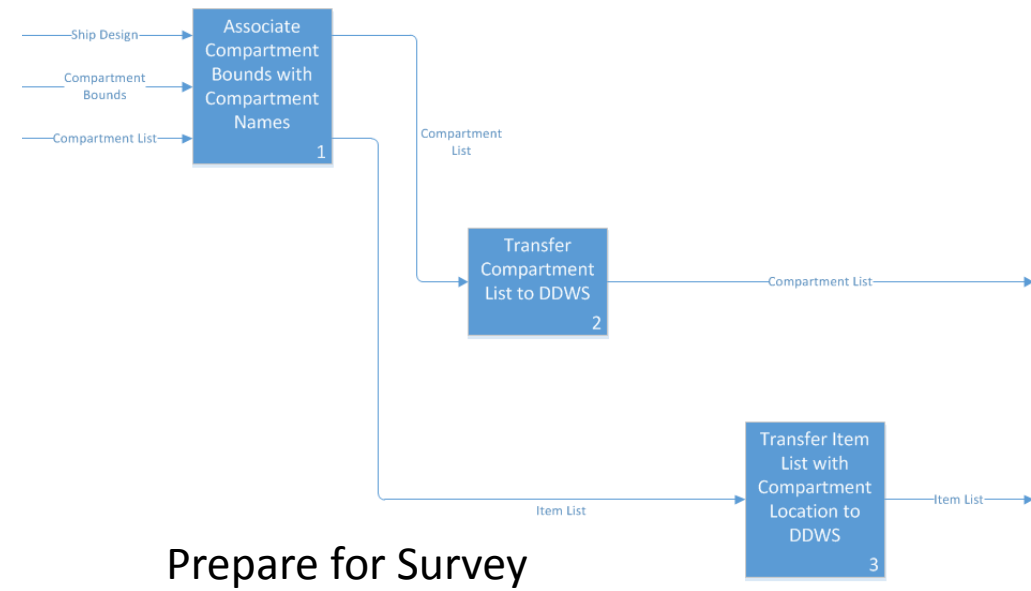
Ship Design

Compartment Bounds

Compartment List

Associate Compartment Bounds with Compartment Names

1

Compartment List

Transfer Compartment List to DDWS

2

Compartment List

Transfer Item List with Compartment Location to DDWS

3

Item List

Item List

Prepare for Survey